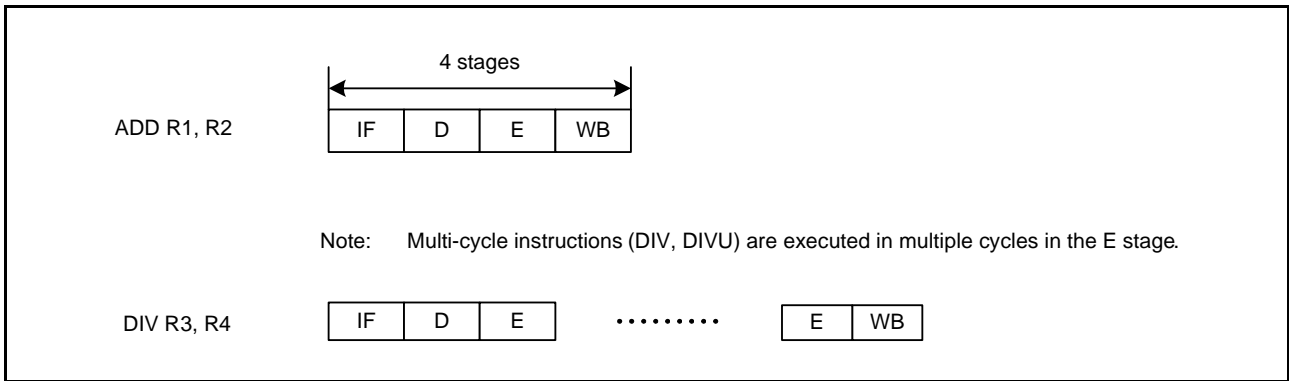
4 stages

ADD R1, R2

| IF | D | E | WB |
|---|---|---|---|

Note: Multi-cycle instructions (DIV, DIVU) are executed in multiple cycles in the E stage.

DIV R3, R4

| IF | D | E | ········· | E | WB |
|---|---|---|---|---|---|